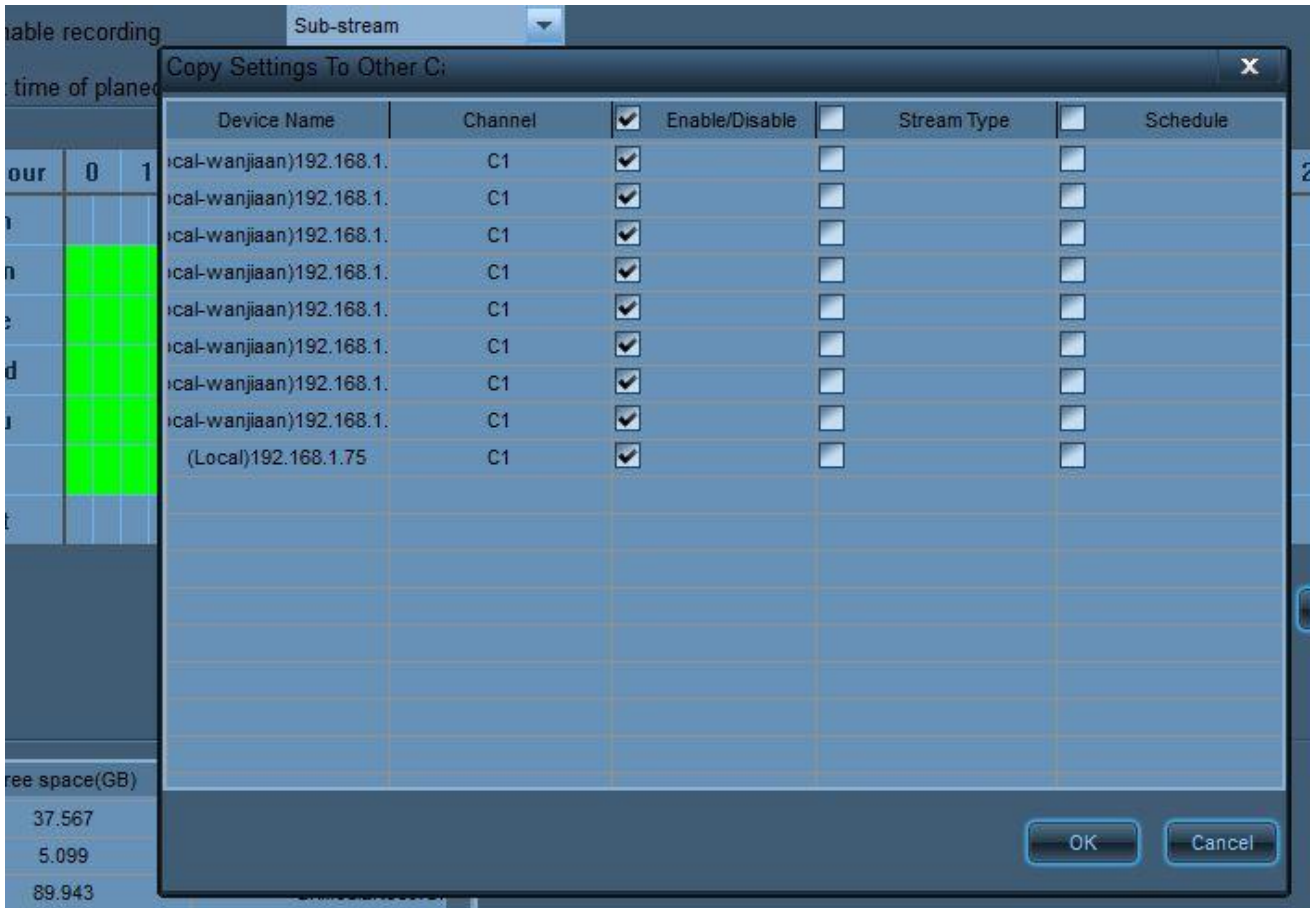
nable recording

Sub-stream

time of planed

Copy Settings To Other C

x

| Device Name | Channel | Enable/Disable | Stream Type | Schedule |
|---|---|---|---|---|
| ocal-wanjiaan)192.168.1. | C1 | | | |
| ocal-wanjiaan)192.168.1. | C1 | | | |
| ocal-wanjiaan)192.168.1. | C1 | | | |
| ocal-wanjiaan)192.168.1. | C1 | | | |
| ocal-wanjiaan)192.168.1. | C1 | | | |
| ocal-wanjiaan)192.168.1. | C1 | | | |
| ocal-wanjiaan)192.168.1. | C1 | | | |
| ocal-wanjiaan)192.168.1. | C1 | | | |
| (Local)192.168.1.75 | C1 | | | |

our 0 1

n
n
e
d
u
t

ree space(GB)
37.567
5.099
89.943

OK

Cancel